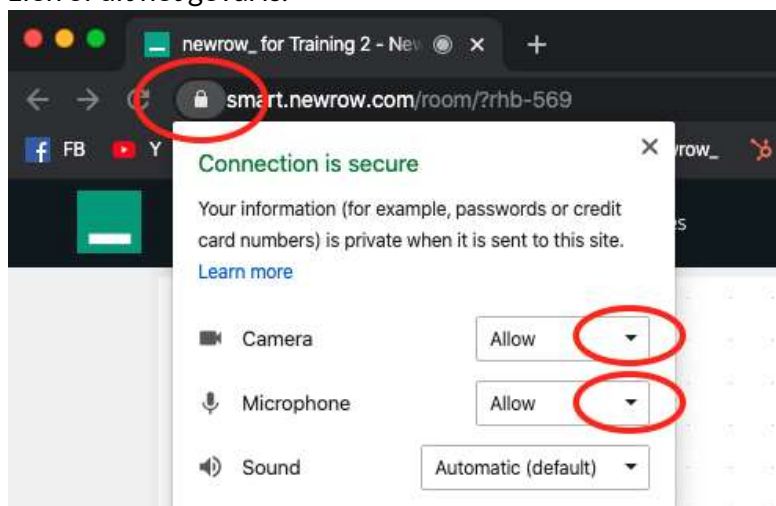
newrow_ for Training 2 - Nev

smart.newrow.com/room/?rhb-569

FB Y

rrow_

Connection is secure

Your information (for example, passwords or credit card numbers) is private when it is sent to this site.

Learn more

Camera Allow

Microphone Allow

Sound Automatic (default)